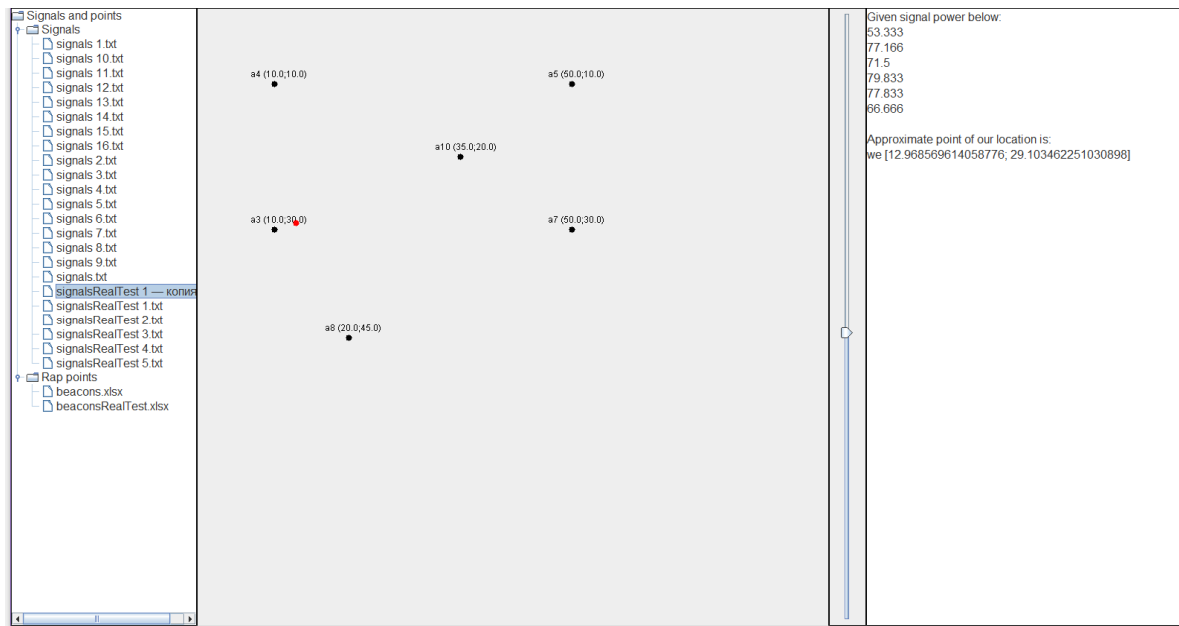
Signals and points
Signals
signals 1.txt
signals 10.txt
signals 11.txt
signals 12.txt
signals 13.txt
signals 14.txt
signals 15.txt
signals 16.txt
signals 2.txt
signals 3.txt
signals 4.txt
signals 5.txt
signals 6.txt
signals 7.txt
signals 8.txt
signals 9.txt
signals.txt
signalsRealTest 1 — копия
signalsRealTest 1.txt
signalsRealTest 2.txt
signalsRealTest 3.txt
signalsRealTest 4.txt
signalsRealTest 5.txt
Rap points
beacons.xlsx
beaconsRealTest.xlsx

a4 (10.0;10.0)
a5 (50.0;10.0)
a10 (35.0;20.0)
a3 (10.0;30.0)
a7 (50.0;30.0)
a8 (20.0;45.0)

Given signal power below:
53.333
77.166
71.5
79.833
77.833
66.666

Approximate point of our location is:
we [12.968569614058776; 29.103462251030898]